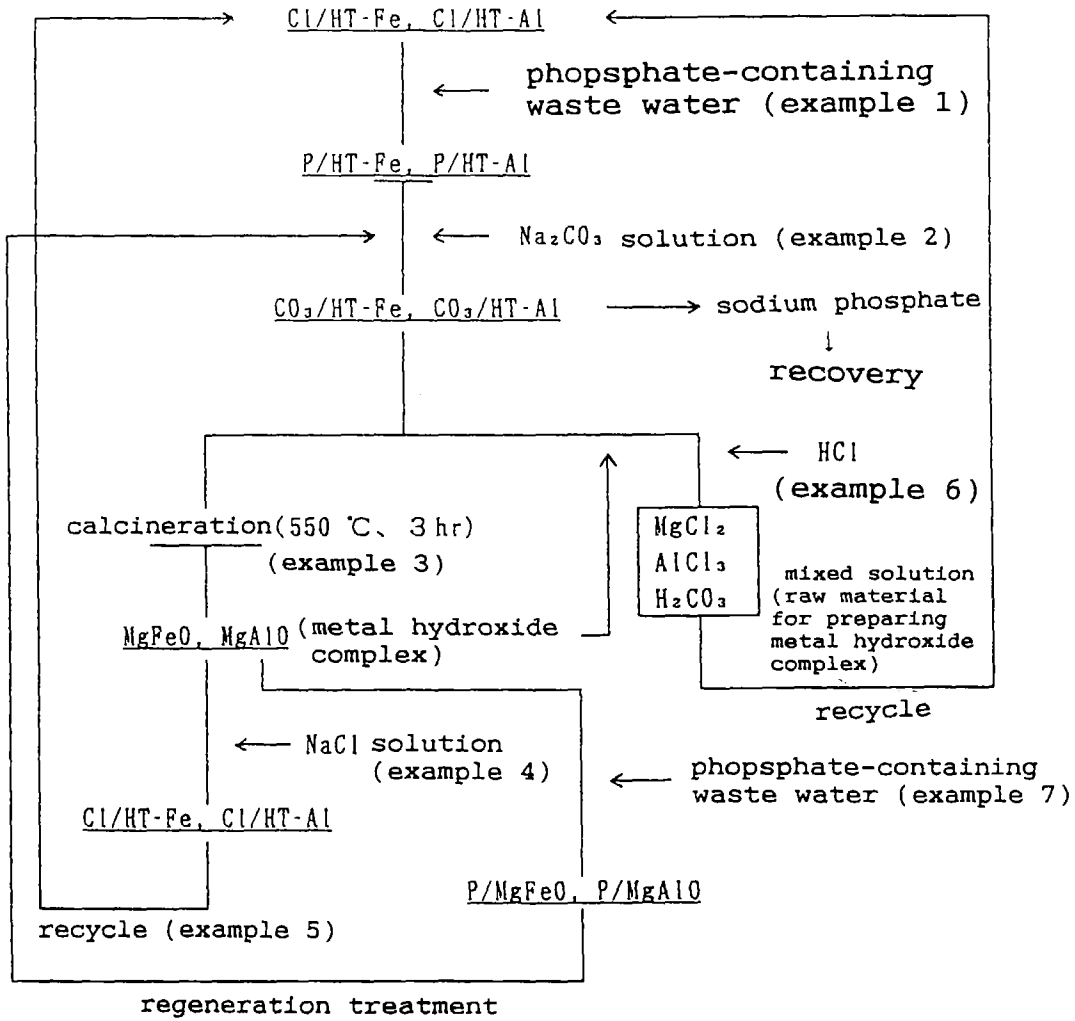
Cl/HT-Fe, Cl/HT-Al

phopsphate-containing waste water (example 1)

P/HT-Fe, P/HT-Al

$Na_2CO_3$ solution (example 2)

$CO_3$/HT-Fe, $CO_3$/HT-Al

sodium phosphate

recovery

HCl
(example 6)

calcineration(550 ℃、3 hr)
(example 3)

$MgCl_2$
$AlCl_3$
$H_2CO_3$

mixed solution (raw material for preparing metal hydroxide complex)

MgFeO, MgAlO (metal hydroxide complex)

recycle

NaCl solution (example 4)

phopsphate-containing waste water (example 7)

Cl/HT-Fe, Cl/HT-Al

P/MgFeO, P/MgAlO

recycle (example 5)

regeneration treatment